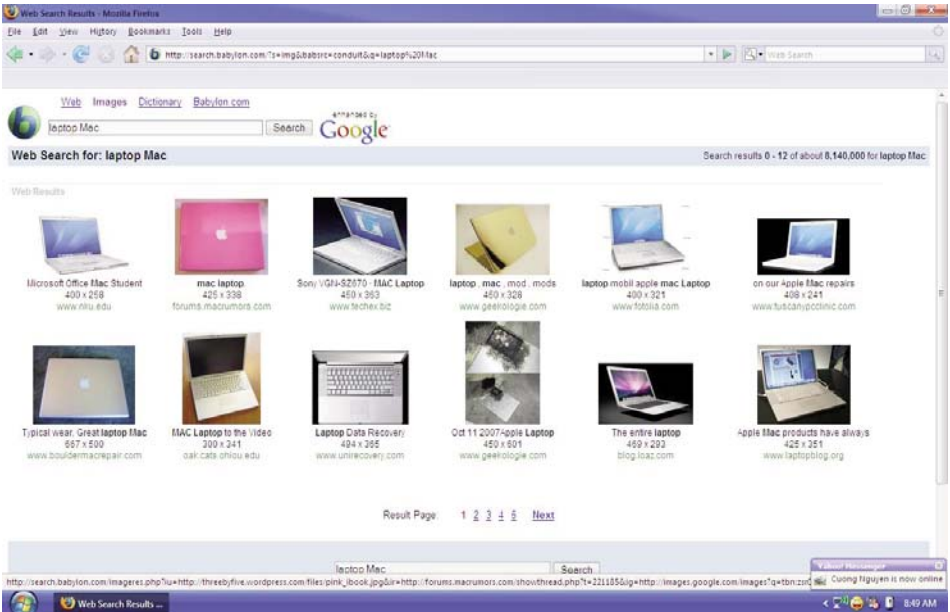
Web Search Results - Mozilla Firefox

File Edit View History Bookmarks Tools Help

http://search.babylon.com/?s=img&babsrc=conduit&q=laptop%20Mac

Web Search

Web Images Dictionary Babylon.com

laptop Mac

Search

enhanced by Google

Web Search for: laptop Mac

Search results 0 - 12 of about 8,140,000 for laptop Mac

Web Results

Microsoft Office Mac Student
400 x 258
www.niu.edu

mac laptop
425 x 338
forums.macrumors.com

Sony VGN-SZ670 - MAC Laptop
450 x 363
www.techex.biz

laptop . mac . mod . mods
450 x 328
www.geekologie.com

laptop mobil apple mac Laptop
400 x 321
www.fotolia.com

on our Apple Mac repairs
408 x 241
www.tuscanypcclinic.com

Typical wear. Great laptop Mac
667 x 500
www.bouldermacrepair.com

MAC Laptop to the Video
300 x 241
oak.cats.ohiou.edu

Laptop Data Recovery
494 x 365
www.unirecovery.com

Oct 11 2007-Apple Laptop
450 x 601
www.geekologie.com

The entire laptop
469 x 293
blog.loaz.com

Apple Mac products have always
425 x 351
www.laptopblog.org

Result Page: 1 2 3 4 5 Next

laptop Mac

Search

http://search.babylon.com/imageres.php?iu=http://threebyfive.wordpress.com/files/pink_ibook.jpg&ir=http://forums.macrumors.com/showthread.php?t=221185&ig=http://images.google.com/images?q=tbn:zo

Yahoo! Messenger
Cuong Nguyen is now online

Web Search Results ...

8:49 AM